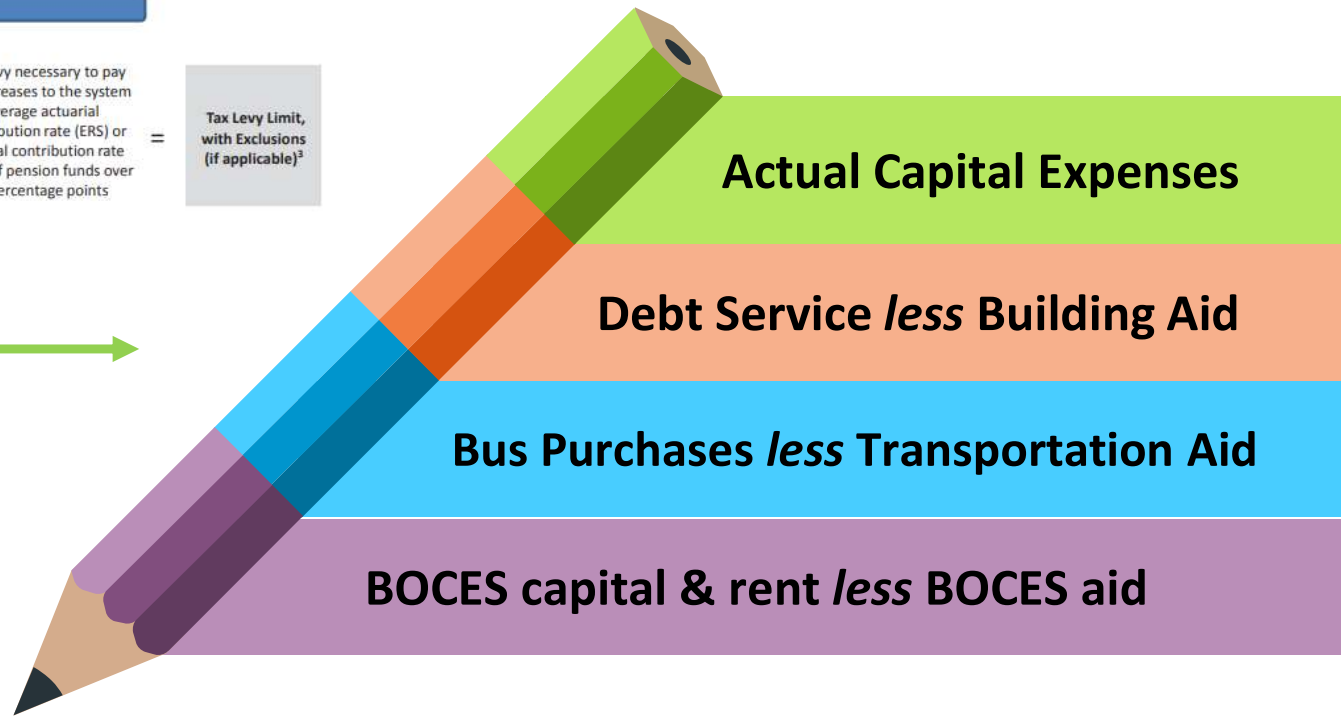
vy necessary to pay
eases to the system
erage actuarial
bution rate (ERS) or
al contribution rate
f pension funds over
ercentage points

=

Tax Levy Limit, with Exclusions (if applicable)$^3$

Actual Capital Expenses

Debt Service *less* Building Aid

Bus Purchases *less* Transportation Aid

BOCES capital & rent *less* BOCES aid